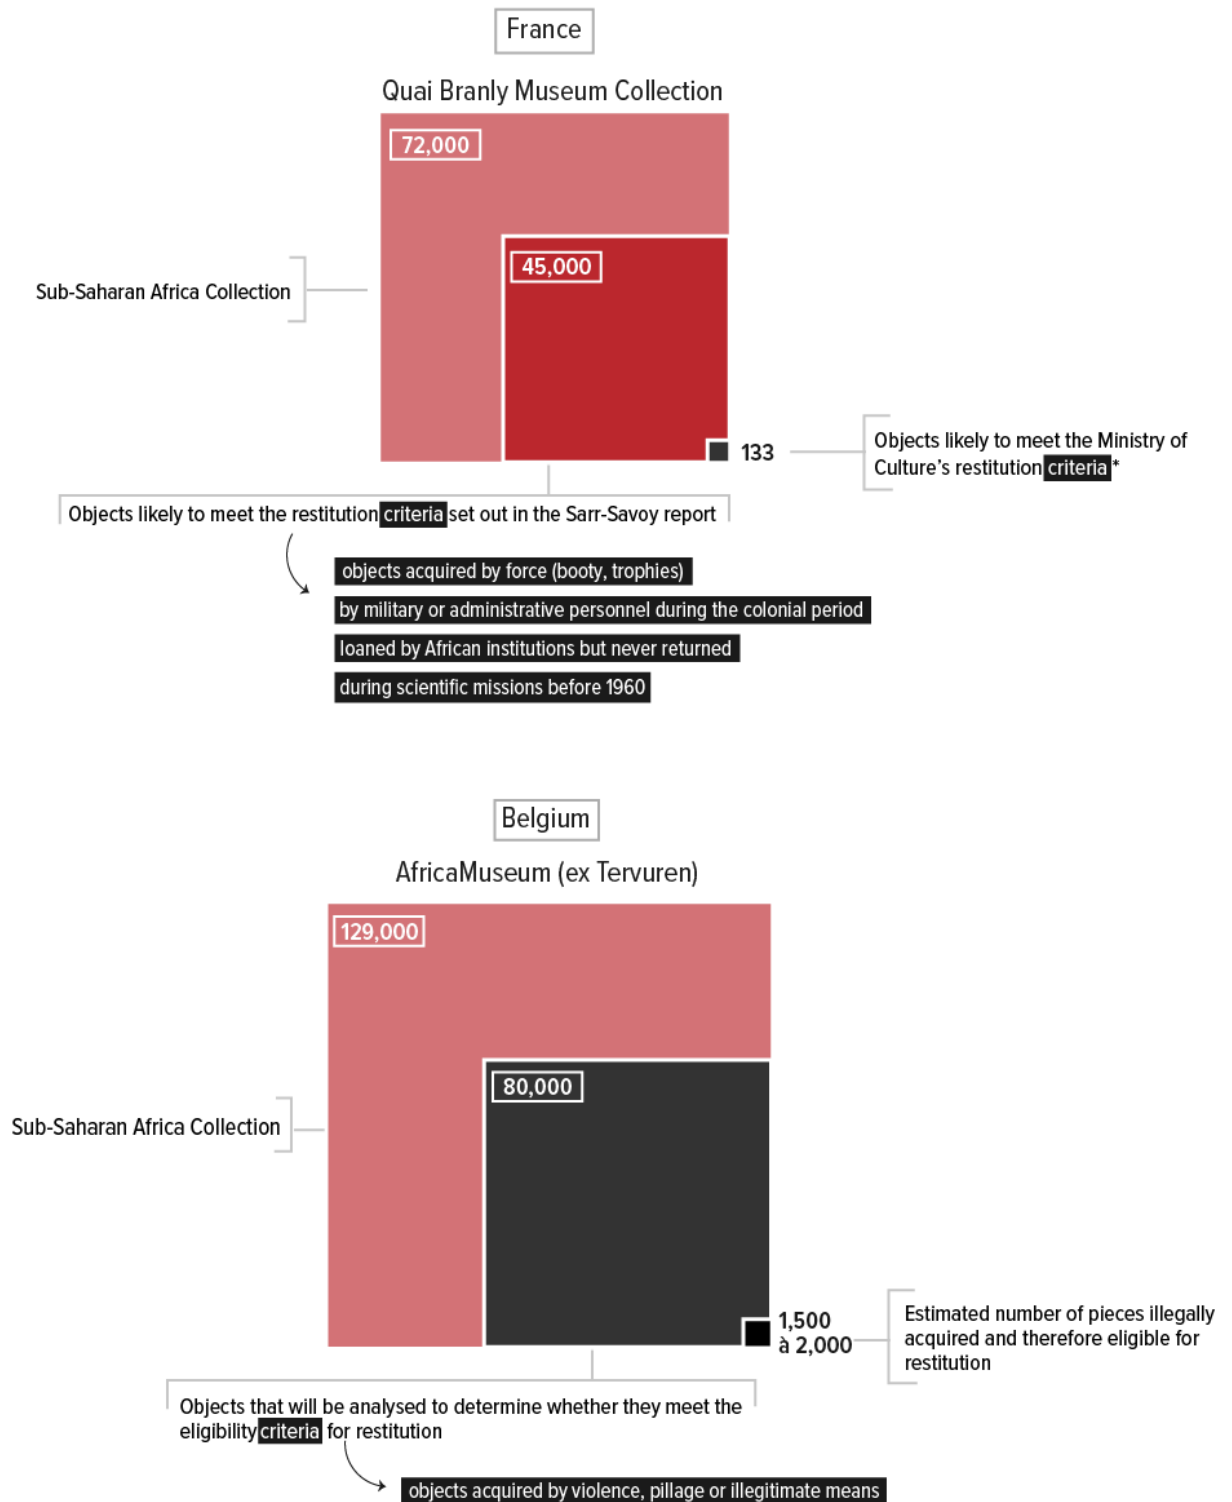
France

Quai Branly Museum Collection

72,000

45,000

Sub-Saharan Africa Collection

133

Objects likely to meet the Ministry of Culture's restitution criteria*

Objects likely to meet the restitution criteria set out in the Sarr-Savoy report

objects acquired by force (booty, trophies)

by military or administrative personnel during the colonial period

loaned by African institutions but never returned

during scientific missions before 1960

Belgium

AfricaMuseum (ex Tervuren)

129,000

80,000

Sub-Saharan Africa Collection

1,500 à 2,000

Estimated number of pieces illegally acquired and therefore eligible for restitution

Objects that will be analysed to determine whether they meet the eligibility criteria for restitution

objects acquired by violence, pillage or illegitimate means